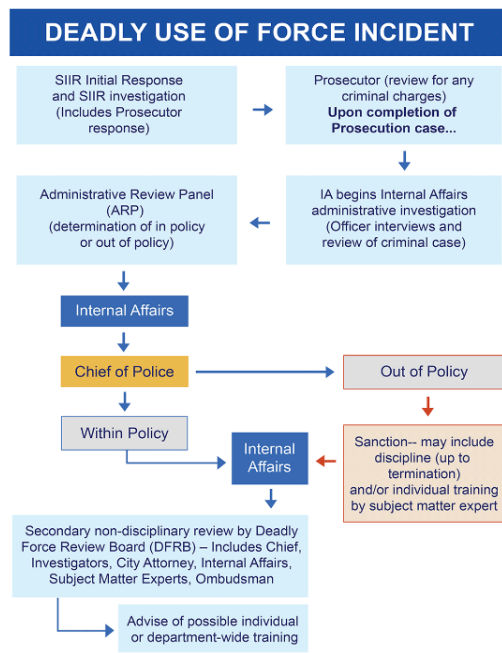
DEADLY USE OF FORCE INCIDENT

SIIR Initial Response and SIIR investigation (Includes Prosecutor response)

Prosecutor (review for any criminal charges) **Upon completion of Prosecution case...**

IA begins Internal Affairs administrative investigation (Officer interviews and review of criminal case)

Administrative Review Panel (ARP) (determination of in policy or out of policy)

Internal Affairs

Chief of Police

Out of Policy

Within Policy

Sanction-- may include discipline (up to termination) and/or individual training by subject matter expert

Internal Affairs

Secondary non-disciplinary review by Deadly Force Review Board (DFRB) – Includes Chief, Investigators, City Attorney, Internal Affairs, Subject Matter Experts, Ombudsman

Advise of possible individual or department-wide training